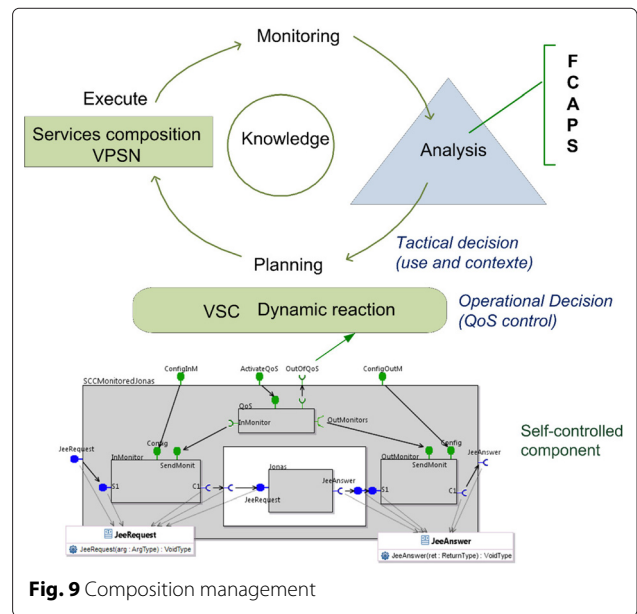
Monitoring

Execute

Services composition VPSN

Knowledge

Analysis

F
C
A
P
S

Planning

Tactical decision (use and contexte)

VSC Dynamic reaction

Operational Decision (QoS control)

ConfigInM

ActivateQoS

OutOfQoS

ConfigOutM

SCCMonitoredJonas

QoS

InMonitor

OutMonitors

JeeRequest

Config

Config

JeeAnswer

InMonitor

SendMonit

OutMonitor

SendMonit

Self-controlled component

S1

C1

Jonas

JeeAnswer

S1

C1

JeeRequest

JeeRequest

JeeRequest(arg : ArgType) : VoidType

JeeAnswer

JeeAnswer(ret : ReturnType) : VoidType

**Fig. 9** Composition management